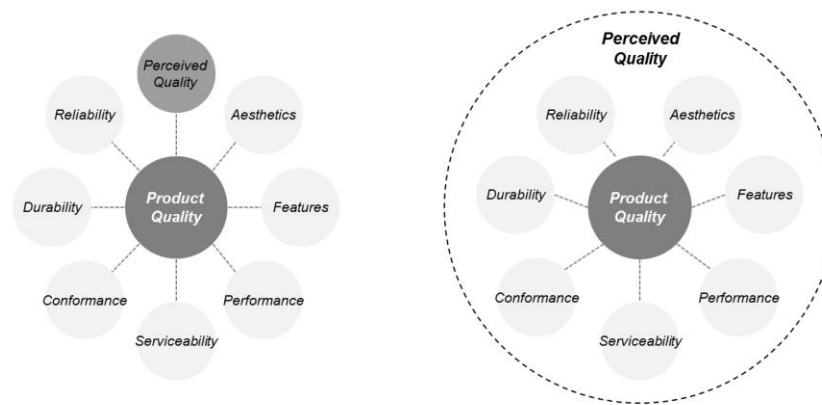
Perceived Quality

Reliability

Aesthetics

Durability

Product Quality

Features

Conformance

Performance

Serviceability

Perceived Quality

Reliability

Aesthetics

Durability

Product Quality

Features

Conformance

Performance

Serviceability